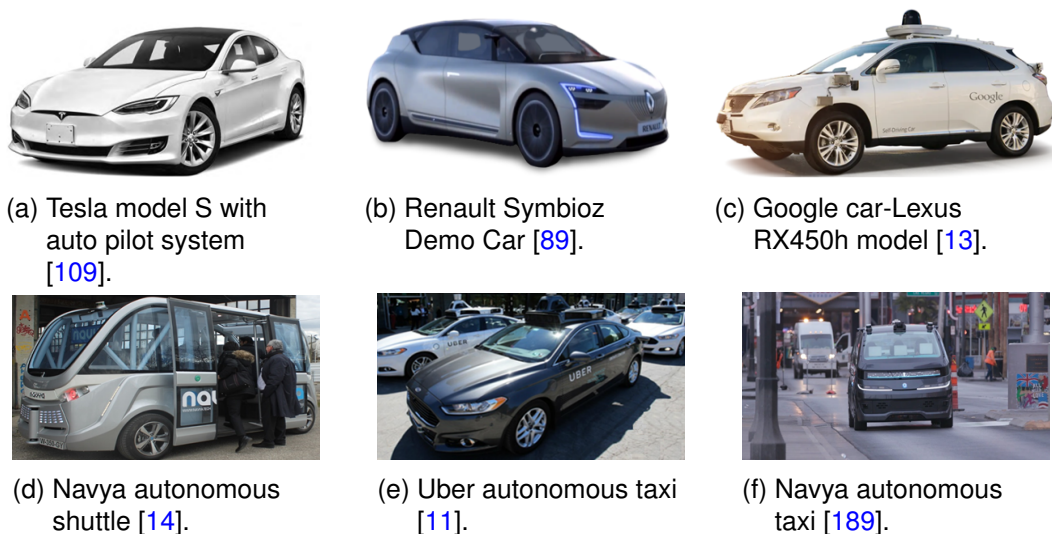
(a) Tesla model S with auto pilot system [109].

(b) Renault Symbioz Demo Car [89].

(c) Google car-Lexus RX450h model [13].

(d) Navya autonomous shuttle [14].

(e) Uber autonomous taxi [11].

(f) Navya autonomous taxi [189].